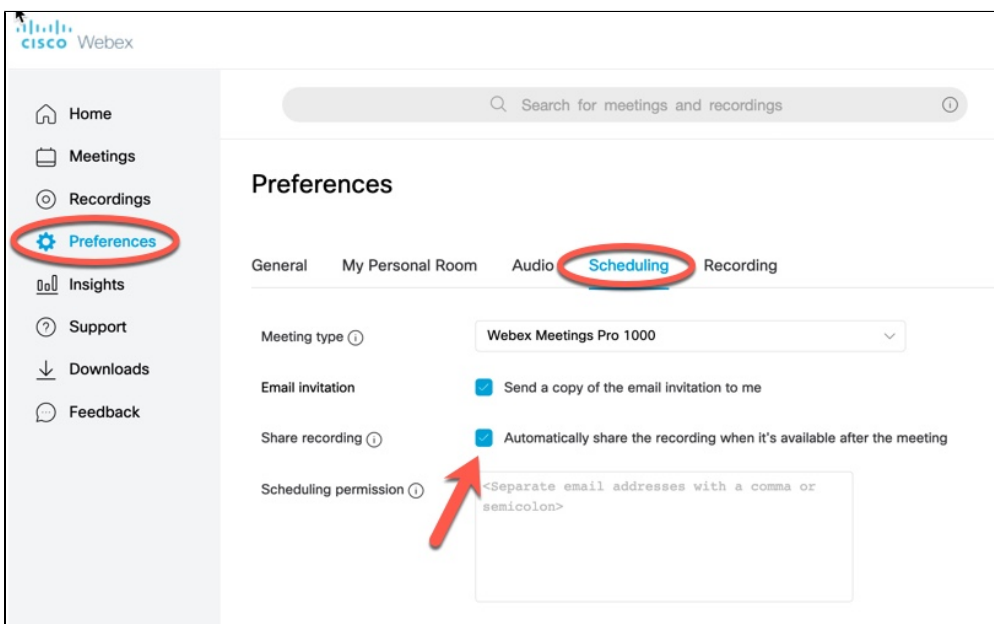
cisco Webex

Home
Meetings
Recordings
Preferences
Insights
Support
Downloads
Feedback

Search for meetings and recordings

Preferences

General My Personal Room Audio Scheduling Recording

Meeting type
Webex Meetings Pro 1000

Email invitation
Send a copy of the email invitation to me

Share recording
Automatically share the recording when it's available after the meeting

Scheduling permission
<Separate email addresses with a comma or semicolon>